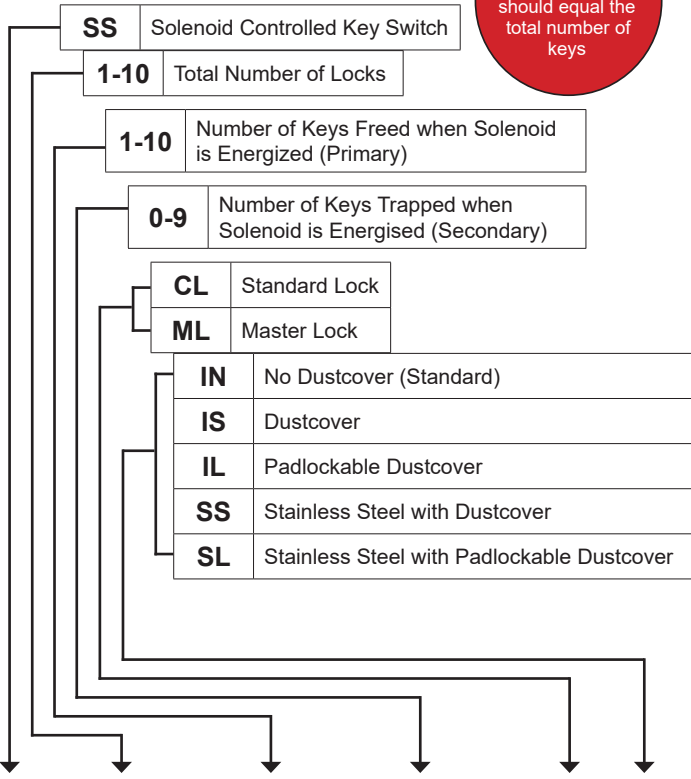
should equal the total number of keys

| SS | Solenoid Controlled Key Switch |
|---|---|

| 1-10 | Total Number of Locks |
|---|---|

| 1-10 | Number of Keys Freed when Solenoid is Energized (Primary) |
|---|---|

| 0-9 | Number of Keys Trapped when Solenoid is Energised (Secondary) |
|---|---|

| CL | Standard Lock |
|---|---|
| ML | Master Lock |

| IN | No Dustcover (Standard) |
|---|---|
| IS | Dustcover |
| IL | Padlockable Dustcover |
| SS | Stainless Steel with Dustcover |
| SL | Stainless Steel with Padlockable Dustcover |